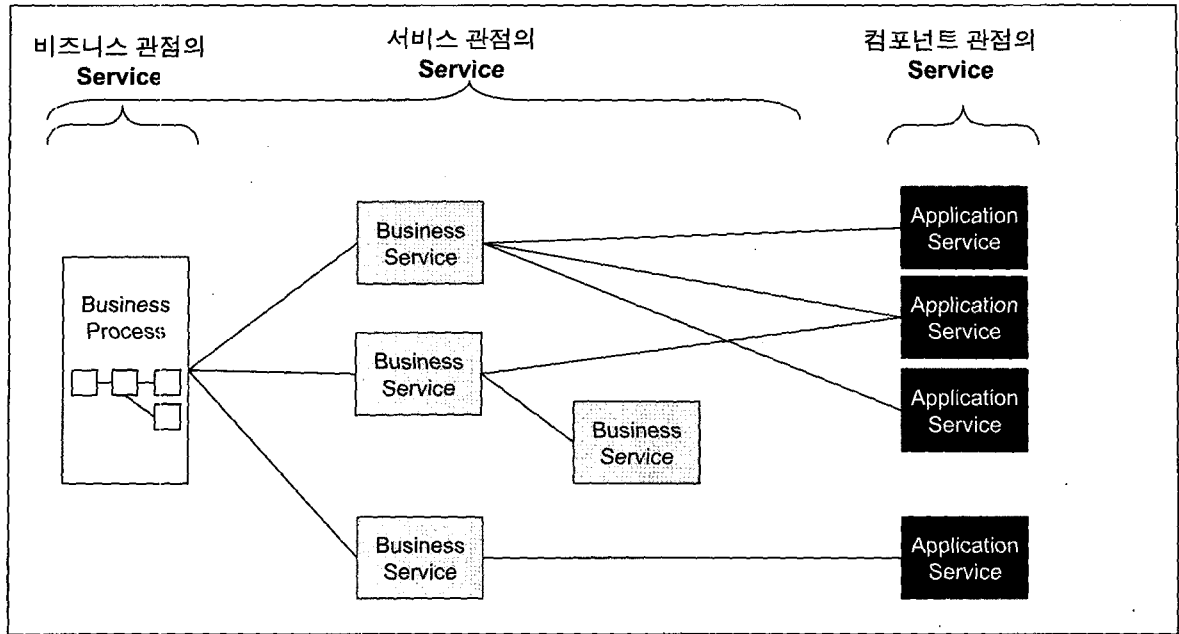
비즈니스 관점의
Service

서비스 관점의
Service

컴포넌트 관점의
Service

Business Process

Business Service

Business Service

Business Service

Business Service

Application Service

Application Service

Application Service

Application Service